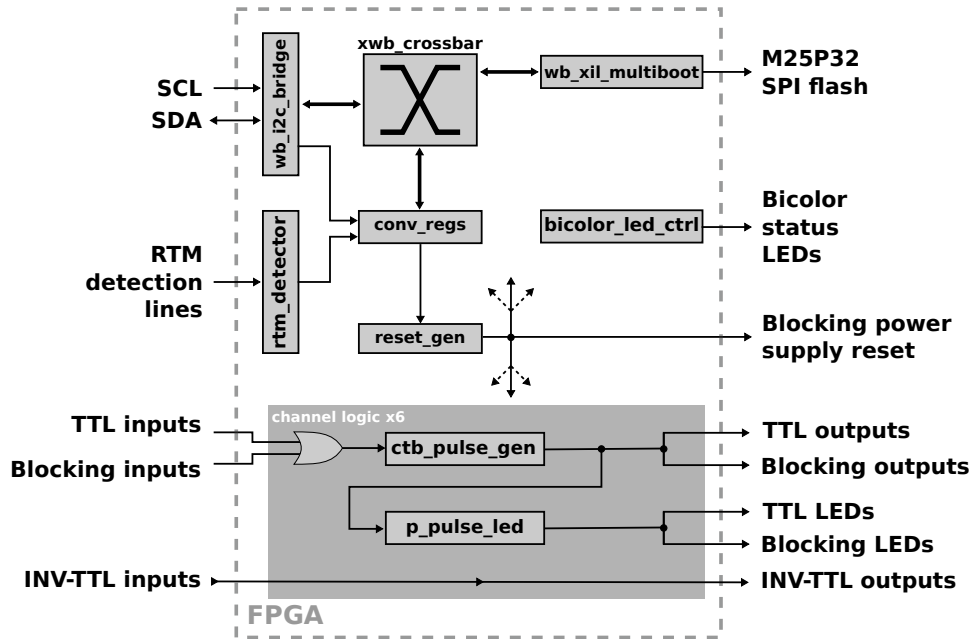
xwb_crossbar
wb_i2c_bridge
wb_xil_multiboot
M25P32
SPI flash
SCL
SDA
conv_regs
bicolor_led_ctrl
Bicolor
status
LEDs
rtm_detector
RTM
detection
lines
reset_gen
Blocking power
supply reset
channel logic x6
TTL inputs
Blocking inputs
ctb_pulse_gen
TTL outputs
Blocking outputs
p_pulse_led
TTL LEDs
Blocking LEDs
INV-TTL inputs
INV-TTL outputs
FPGA